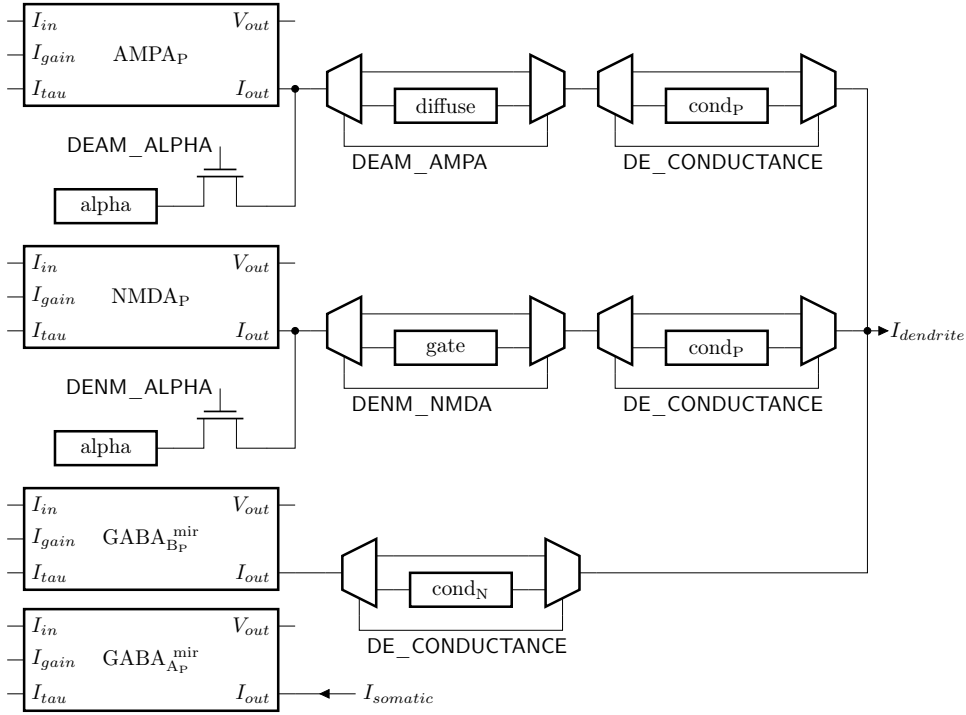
$I_{in}$
$V_{out}$
$I_{gain}$
$\text{AMPA}_\text{P}$
$I_{tau}$
$I_{out}$
diffuse
$\text{cond}_\text{P}$
DEAM_ALPHA
DEAM_AMPA
DE_CONDUCTANCE
alpha

$I_{in}$
$V_{out}$
$I_{gain}$
$\text{NMDA}_\text{P}$
$I_{tau}$
$I_{out}$
gate
$\text{cond}_\text{P}$
$I_{dendrite}$
DENM_ALPHA
DENM_NMDA
DE_CONDUCTANCE
alpha

$I_{in}$
$V_{out}$
$I_{gain}$
$\text{GABA}_{\text{B}_\text{P}}^{\text{mir}}$
$I_{tau}$
$I_{out}$
$\text{cond}_\text{N}$
DE_CONDUCTANCE

$I_{in}$
$V_{out}$
$I_{gain}$
$\text{GABA}_{\text{A}_\text{P}}^{\text{mir}}$
$I_{tau}$
$I_{out}$
$I_{somatic}$